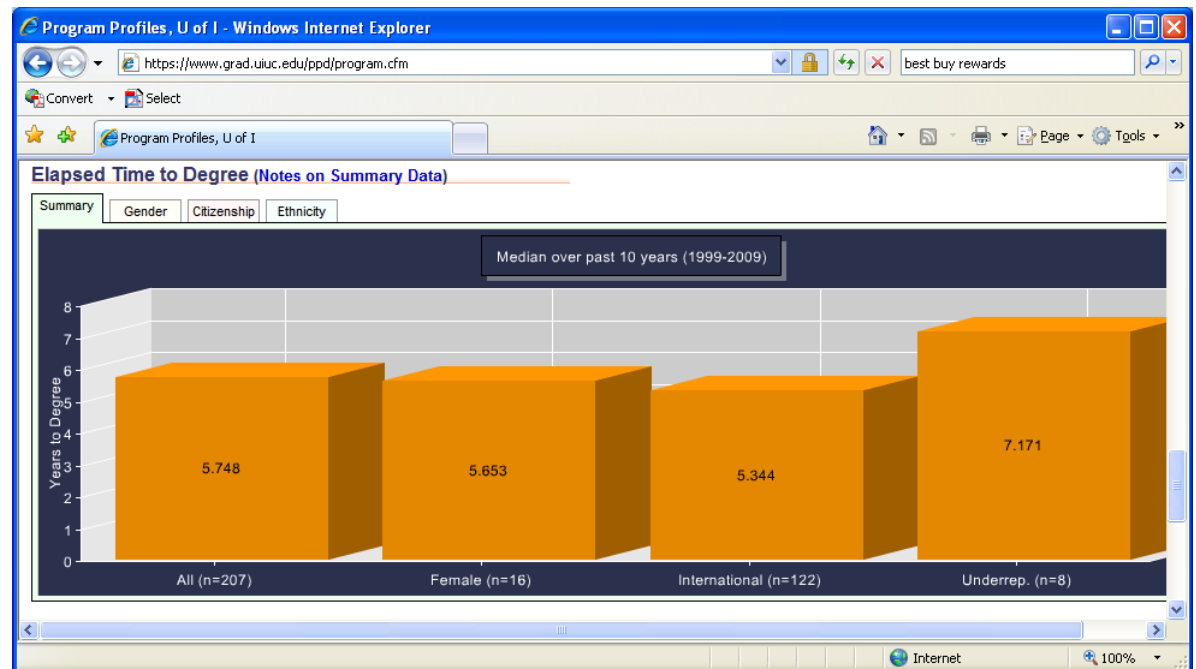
Program Profiles, U of I - Windows Internet Explorer

https://www.grad.uiuc.edu/ppd/program.cfm

best buy rewards

Convert Select

Program Profiles, U of I

Page Tools

Elapsed Time to Degree (Notes on Summary Data)

Summary Gender Citizenship Ethnicity

Median over past 10 years (1999-2009)

Years to Degree

8
7
6
5
4
3
2
1
0

5.748
5.653
5.344
7.171

All (n=207) Female (n=16) International (n=122) Underrep. (n=8)

Internet 100%